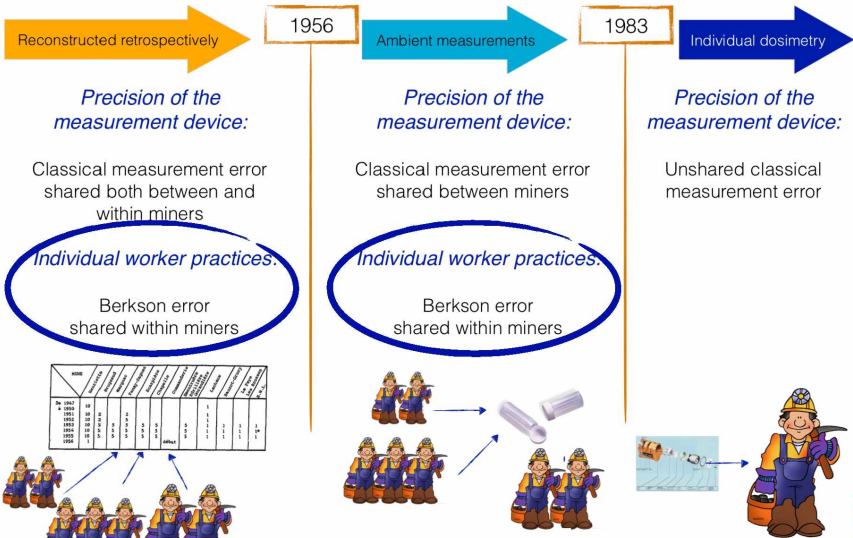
Reconstructed retrospectively

1956

Ambient measurements

1983

Individual dosimetry

Precision of the measurement device:

Classical measurement error shared both between and within miners

Individual worker practices:

Berkson error shared within miners

Precision of the measurement device:

Classical measurement error shared between miners

Individual worker practices:

Berkson error shared within miners

Precision of the measurement device:

Unshared classical measurement error

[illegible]